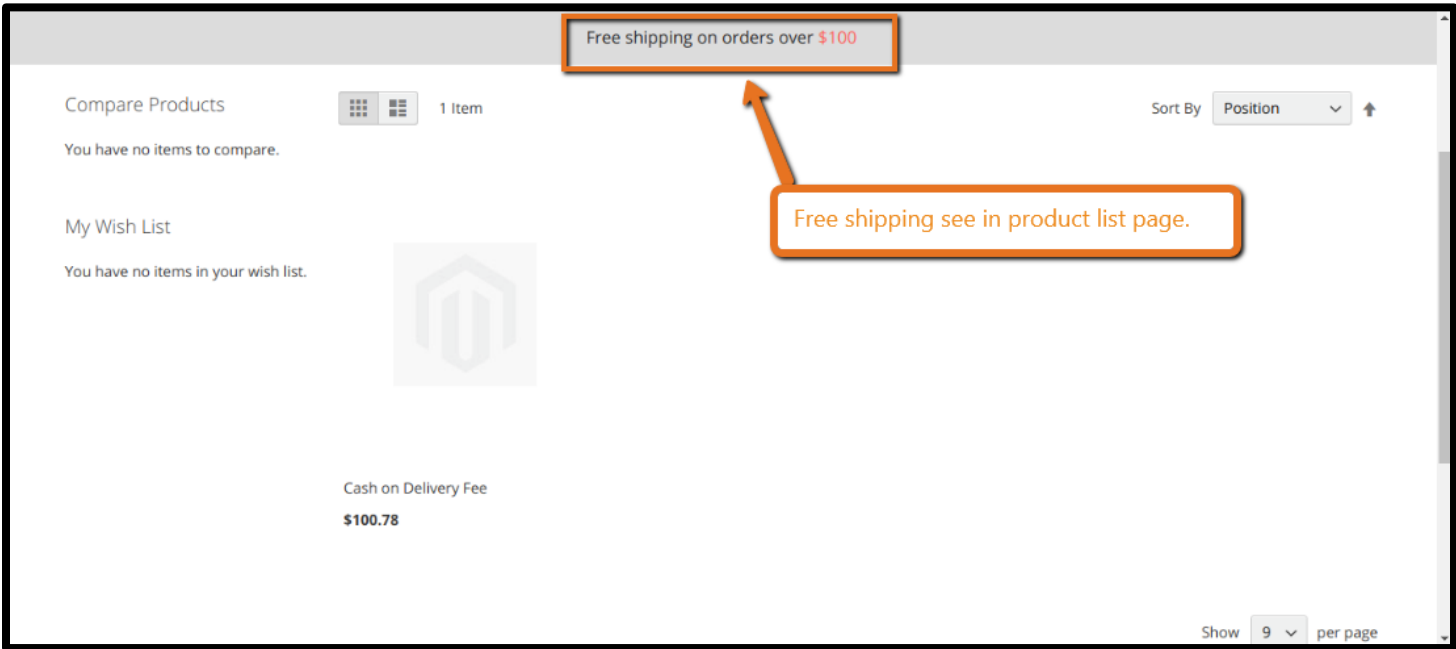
Free shipping on orders over $100

Compare Products

You have no items to compare.

1 Item

Sort By Position

Free shipping see in product list page.

My Wish List

You have no items in your wish list.

Cash on Delivery Fee

$100.78

Show 9 per page